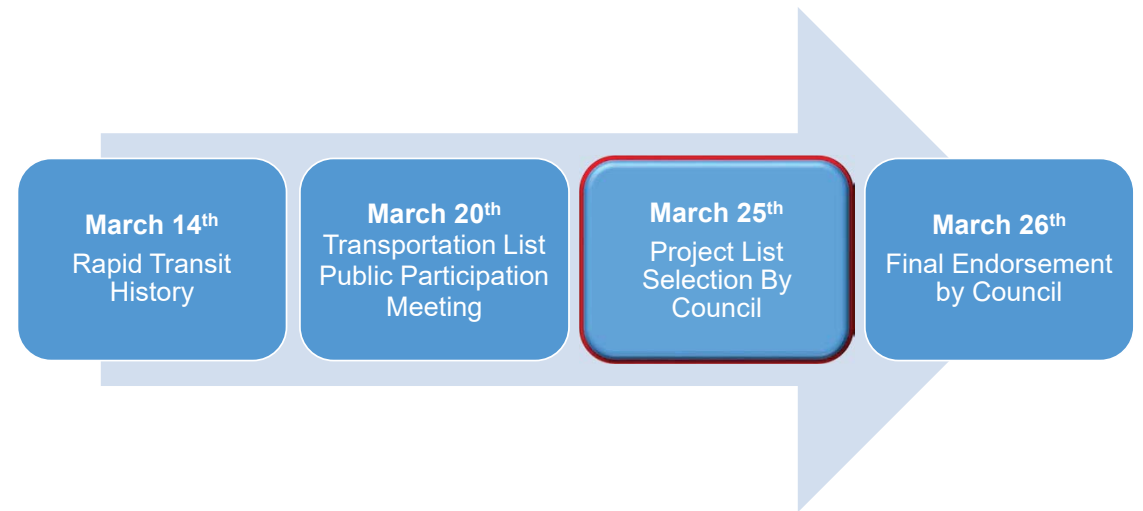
March 14$^{th}$
Rapid Transit History

March 20$^{th}$
Transportation List Public Participation Meeting

March 25$^{th}$
Project List Selection By Council

March 26$^{th}$
Final Endorsement by Council